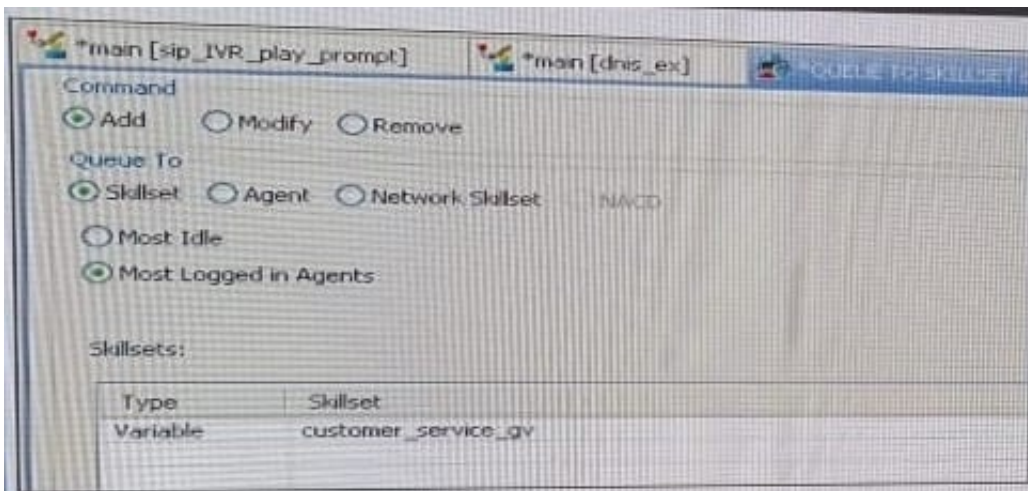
*main [sip_IVR_play_prompt]
*main [dnis_ex]
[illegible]

Command
Add Modify Remove

Queue To
Skillset Agent Network Skillset NACD

Most Idle
Most Logged in Agents

Skillsets:

| Type | Skillset |
|---|---|
| Variable | customer_service_gv |